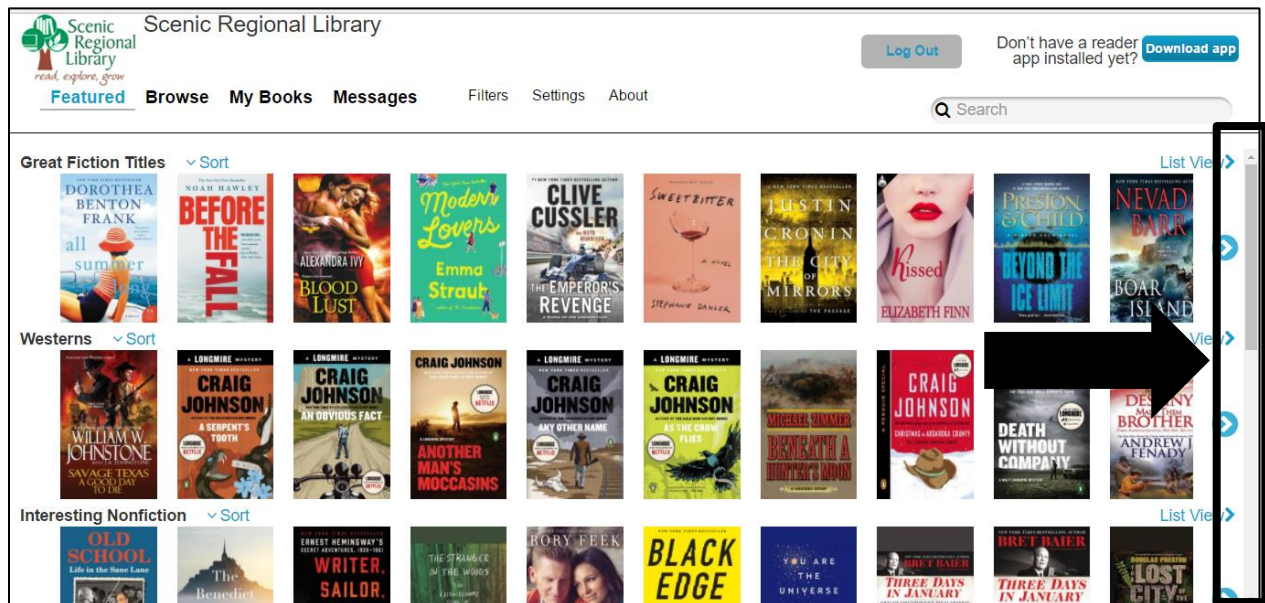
Scenic Regional Library
read, explore, grow

Scenic Regional Library

Log Out

Don't have a reader app installed yet? Download app

Featured Browse My Books Messages Filters Settings About

Search

Great Fiction Titles Sort List View

DOROTHEA BENTON FRANK all summer long

NOAH HAWLEY BEFORE THE FALL

ALEXANDRA IVY BLOOD LUST

Modern Lovers Emma Straub

CLIVE CUSSLER THE EMPEROR'S REVENGE

SWEETBITTER STEPHANIE DANLER

JUSTIN CRONIN THE CITY OF MIRRORS

Kissed ELIZABETH FINN

PRESTON & CHILD BEYOND THE ICE LIMIT

NEVADA BARR BOAR ISLAND

Westerns Sort View

WILLIAM W. JOHNSTONE SAVAGE TEXAS A GOOD DAY TO DIE

A LONGMIRE MYSTERY CRAIG JOHNSON A SERPENT'S TOOTH

A LONGMIRE MYSTERY CRAIG JOHNSON AN OBVIOUS FACT

CRAIG JOHNSON ANOTHER MAN'S MOCCASINS

A LONGMIRE MYSTERY CRAIG JOHNSON ANY OTHER NAME

A LONGMIRE MYSTERY CRAIG JOHNSON AS THE CROW FLIES

MICHAEL ZIMMER BENEATH A HUNTER'S MOON

CRAIG JOHNSON

DEATH WITHOUT COMPANY

DESTINY BROTHER ANDREW J. FENADY

Interesting Nonfiction Sort List View

OLD SCHOOL Life in the Sane Lane

The Benedict

ERNEST HEMINGWAY'S SECRET ADVENTURES, 1935-1961 WRITER, SAILOR,

THE STRANGER IN THE WOODS

RORY FEEK

BLACK EDGE

YOU ARE THE UNIVERSE

BRET BAIER THREE DAYS IN JANUARY

BRET BAIER THREE DAYS IN JANUARY

DOUGLAS PRESTON THE LOST CITY